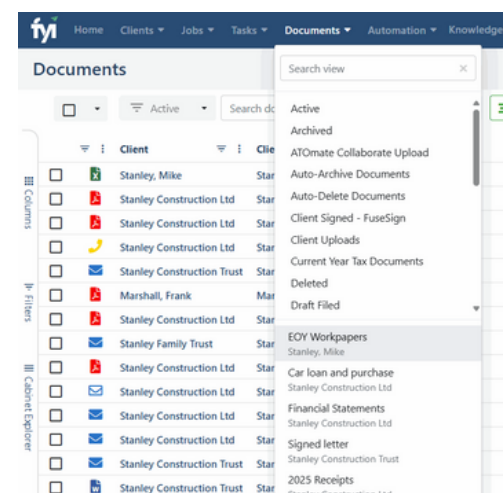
fyi Home Clients ▾ Jobs ▾ Tasks ▾ Documents ▾ Automation ▾ Knowledge

Documents

Active ▾ Search do

Client Clie

Columns
Filters
Cabinet Explorer

| Client | Clie |
|---|---|
| Stanley, Mike | Star |
| Stanley Construction Ltd | Star |
| Stanley Construction Ltd | Star |
| Stanley Construction Ltd | Star |
| Stanley Construction Trust | Star |
| Marshall, Frank | Mar |
| Stanley Construction Ltd | Star |
| Stanley Family Trust | Star |
| Stanley Construction Ltd | Star |
| Stanley Construction Ltd | Star |
| Stanley Construction Ltd | Star |
| Stanley Construction Ltd | Star |
| Stanley Construction Trust | Star |
| Stanley Construction Trust | Star |

Search view ×

Active
Archived
ATOmate Collaborate Upload
Auto-Archive Documents
Auto-Delete Documents
Client Signed - FuseSign
Client Uploads
Current Year Tax Documents
Deleted
Draft Filed

EOY Workpapers
Stanley, Mike
Car loan and purchase
Stanley Construction Ltd
Financial Statements
Stanley Construction Ltd
Signed letter
Stanley Construction Trust
2025 Receipts
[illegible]